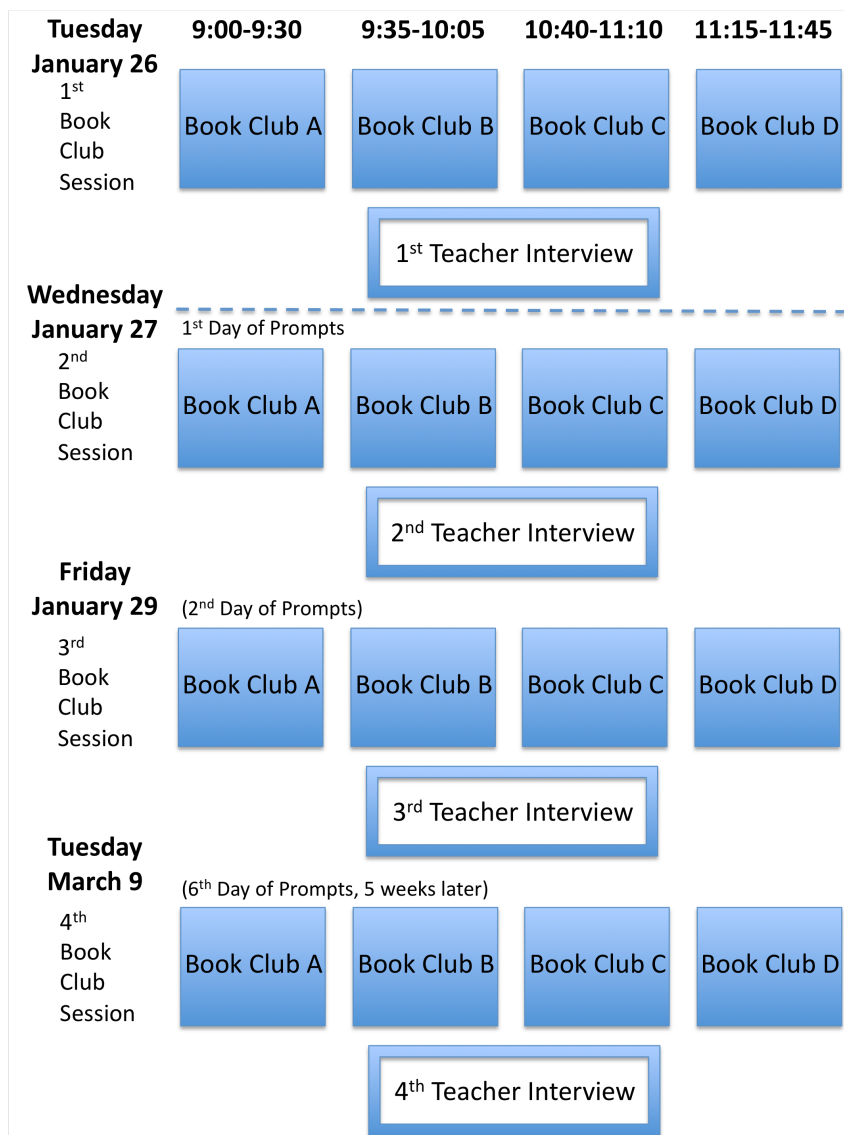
Tuesday January 26 9:00-9:30 9:35-10:05 10:40-11:10 11:15-11:45

1$^{st}$ Book Club Session

Book Club A Book Club B Book Club C Book Club D

1$^{st}$ Teacher Interview

Wednesday January 27

1$^{st}$ Day of Prompts

2$^{nd}$ Book Club Session

Book Club A Book Club B Book Club C Book Club D

2$^{nd}$ Teacher Interview

Friday January 29

(2$^{nd}$ Day of Prompts)

3$^{rd}$ Book Club Session

Book Club A Book Club B Book Club C Book Club D

3$^{rd}$ Teacher Interview

Tuesday March 9

(6$^{th}$ Day of Prompts, 5 weeks later)

4$^{th}$ Book Club Session

Book Club A Book Club B Book Club C Book Club D

4$^{th}$ Teacher Interview